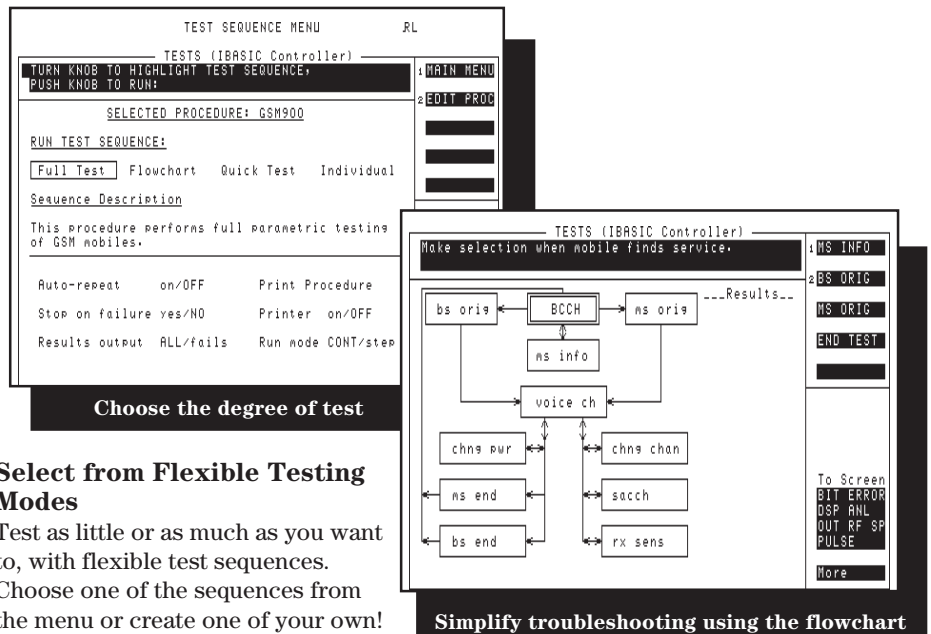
TEST SEQUENCE MENU RL

TESTS (IBASIC Controller)

TURN KNOB TO HIGHLIGHT TEST SEQUENCE, PUSH KNOB TO RUN:

1 MAIN MENU

2 EDIT PROC

SELECTED PROCEDURE: GSM900

RUN TEST SEQUENCE:

Full Test Flowchart Quick Test Individual

Sequence Description

This procedure performs full parametric testing of GSM mobiles.

Auto-repeat on/OFF Print Procedure

Stop on failure yes/NO Printer on/OFF

Results output ALL/fails Run mode CONT/step

Choose the degree of test

TESTS (IBASIC Controller)

Make selection when mobile finds service.

1 MS INFO

2 BS ORIG

MS ORIG

END TEST

___Results__

bs orig

BCCH

ms orig

ms info

voice ch

chng pwr

chng chan

ms end

sacch

bs end

rx sens

To Screen
BIT ERROR
DSP ANL
OUT RF SP
PULSE

More

Simplify troubleshooting using the flowchart

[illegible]elect from Flexible Testing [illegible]odes

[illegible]est as little or as much as you want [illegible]o, with flexible test sequences. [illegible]hoose one of the sequences from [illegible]he menu or create one of your own!